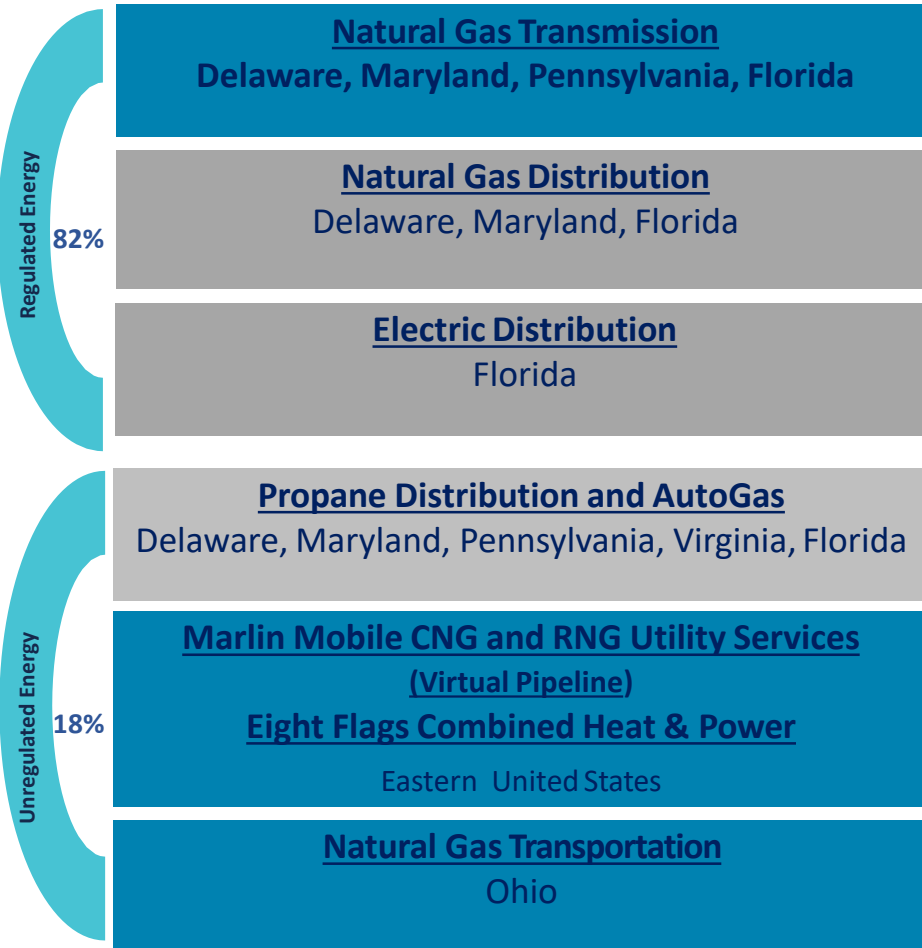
Regulated Energy
82%

Natural Gas Transmission
Delaware, Maryland, Pennsylvania, Florida

Natural Gas Distribution
Delaware, Maryland, Florida

Electric Distribution
Florida

Unregulated Energy
18%

Propane Distribution and AutoGas
Delaware, Maryland, Pennsylvania, Virginia, Florida

Marlin Mobile CNG and RNG Utility Services
(Virtual Pipeline)
Eight Flags Combined Heat & Power
Eastern United States

Natural Gas Transportation
Ohio